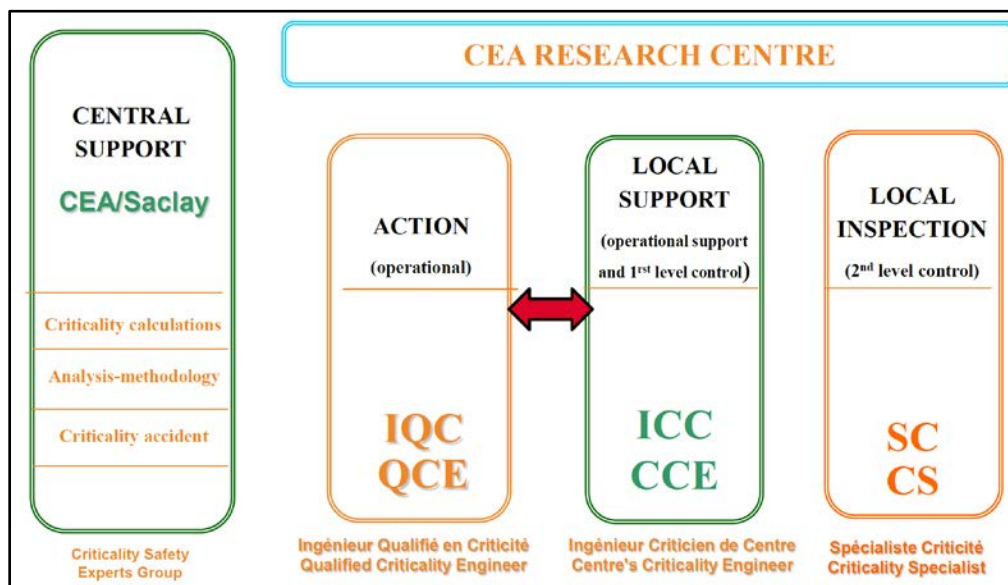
CEA RESEARCH CENTRE

CENTRAL SUPPORT

CEA/Saclay

Criticality calculations

Analysis-methodology

Criticality accident

Criticality Safety Experts Group

ACTION

(operational)

IQC
QCE

Ingénieur Qualifié en Criticité
Qualified Criticality Engineer

LOCAL SUPPORT

(operational support and 1$^{rst}$ level control)

ICC
CCE

Ingénieur Criticien de Centre
Centre's Criticality Engineer

LOCAL INSPECTION

(2$^{nd}$ level control)

SC
CS

Spécialiste Criticité
Criticality Specialist